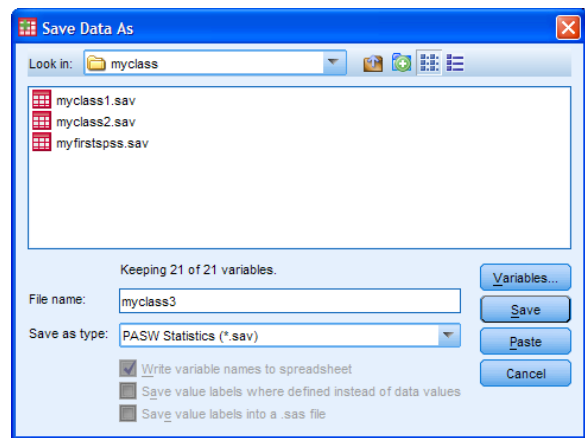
Save Data As

Look in: myclass

myclass1.sav
myclass2.sav
myfirstspss.sav

Keeping 21 of 21 variables.

File name: myclass3

Save as type: PASW Statistics (*.sav)

Write variable names to spreadsheet
Save value labels where defined instead of data values
Save value labels into a .sas file

Variables...
Save
Paste
Cancel